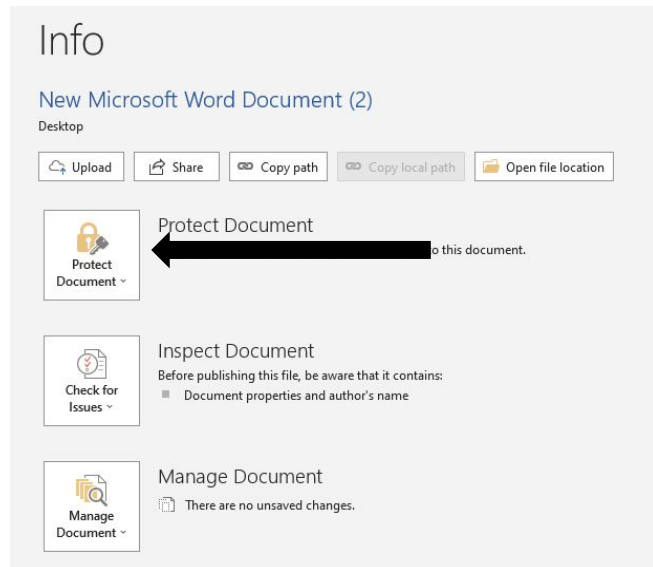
Info

New Microsoft Word Document (2)

Desktop

Upload

Share

Copy path

Copy local path

Open file location

Protect Document

Protect Document

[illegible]o this document.

Check for Issues

Inspect Document

Before publishing this file, be aware that it contains:

Document properties and author's name

Manage Document

Manage Document

There are no unsaved changes.